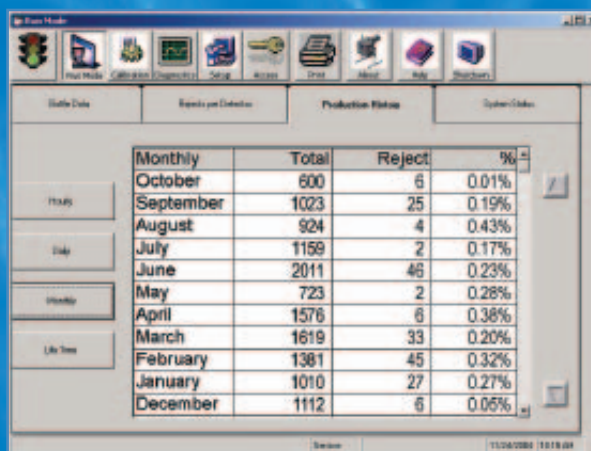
Run Mode

Run Mode | Calibration | Diagnostics | Setup | Access | Print | About | Help | Shutdown

Bottle Data | Rejects per Detector | Production History | System Status

Hourly

Daily

Monthly

Life Time

| Monthly | Total | Reject | % |
|---|---|---|---|
| October | 600 | 6 | 0.01% |
| September | 1023 | 25 | 0.19% |
| August | 924 | 4 | 0.43% |
| July | 1159 | 2 | 0.17% |
| June | 2011 | 46 | 0.23% |
| May | 723 | 2 | 0.28% |
| April | 1576 | 6 | 0.38% |
| March | 1619 | 33 | 0.20% |
| February | 1381 | 45 | 0.32% |
| January | 1010 | 27 | 0.27% |
| December | 1112 | 6 | 0.05% |

Service | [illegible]